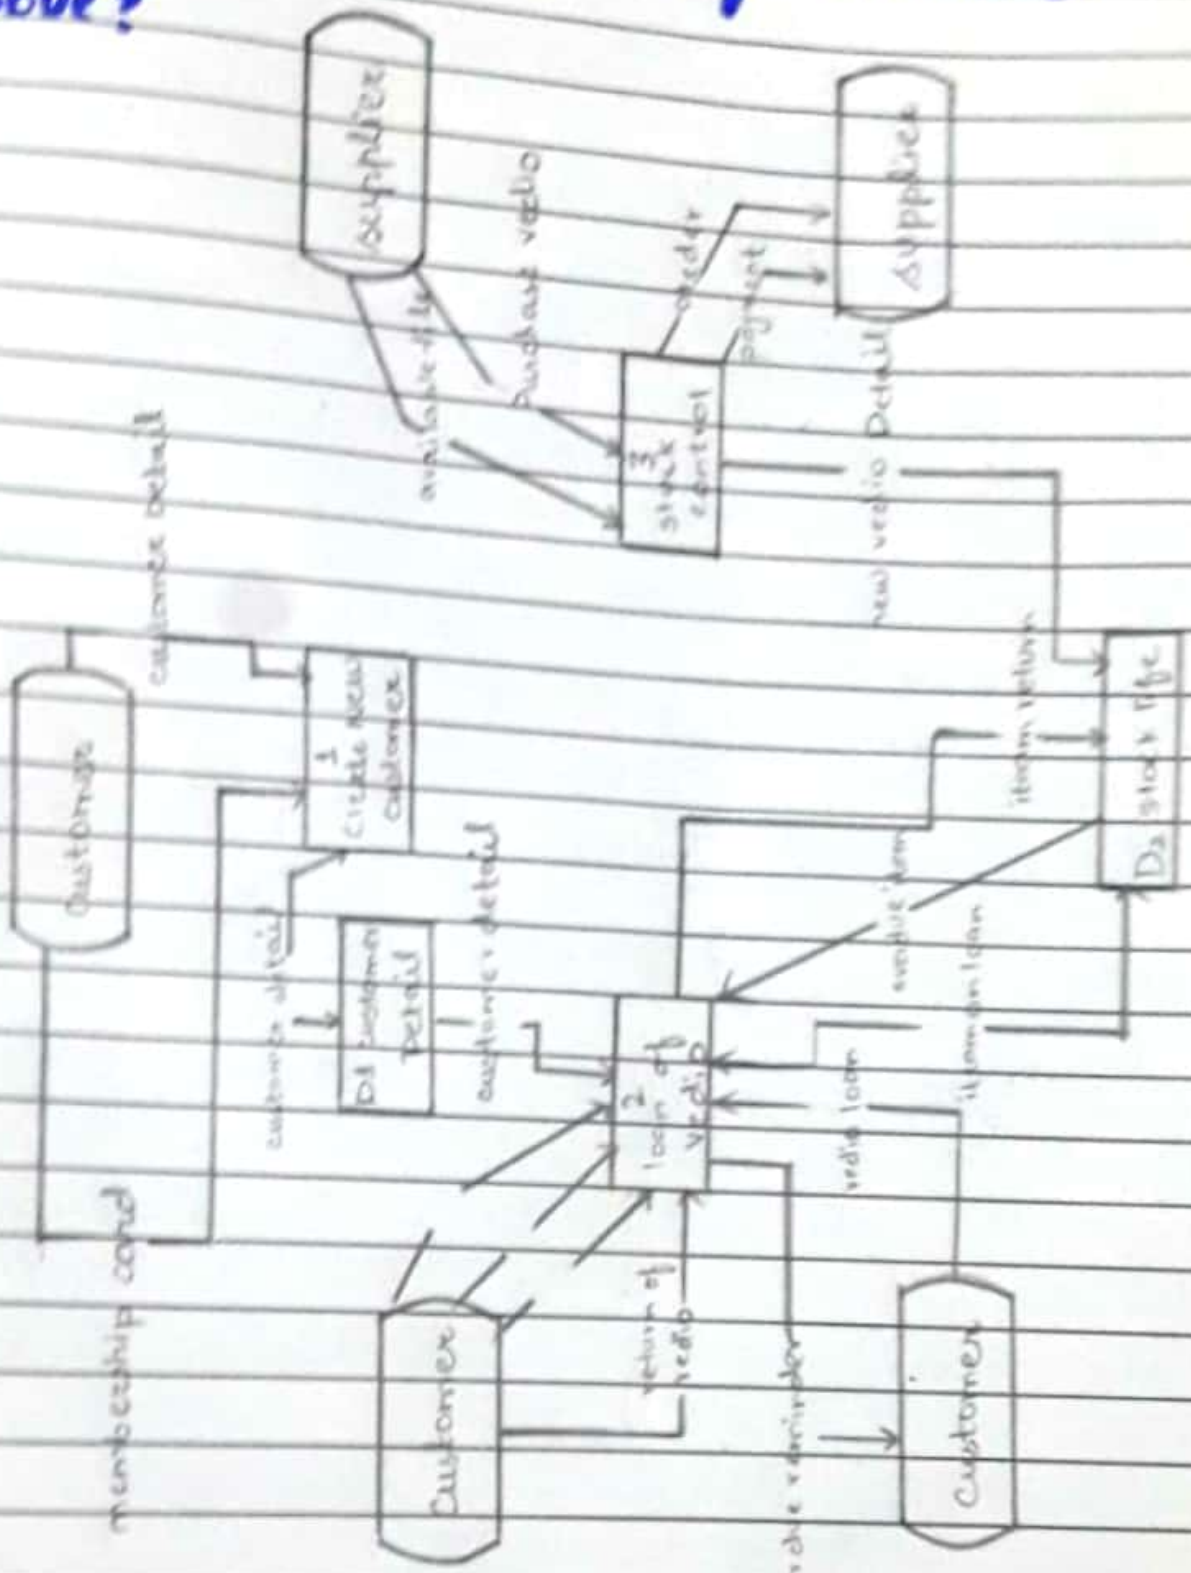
ove?

Customer

membership card

customer detail

1 Create new customer

customer detail

D1 Customer Detail

customer detail

2 loan of vedio

Customer

return of vedio

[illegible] reminder

Customer

vedio loan

item on loan

vedio item

item return

D2 stock file

new vedio Detail

3 stock control

available file

purchase vedio

supplier

order

payment

supplier